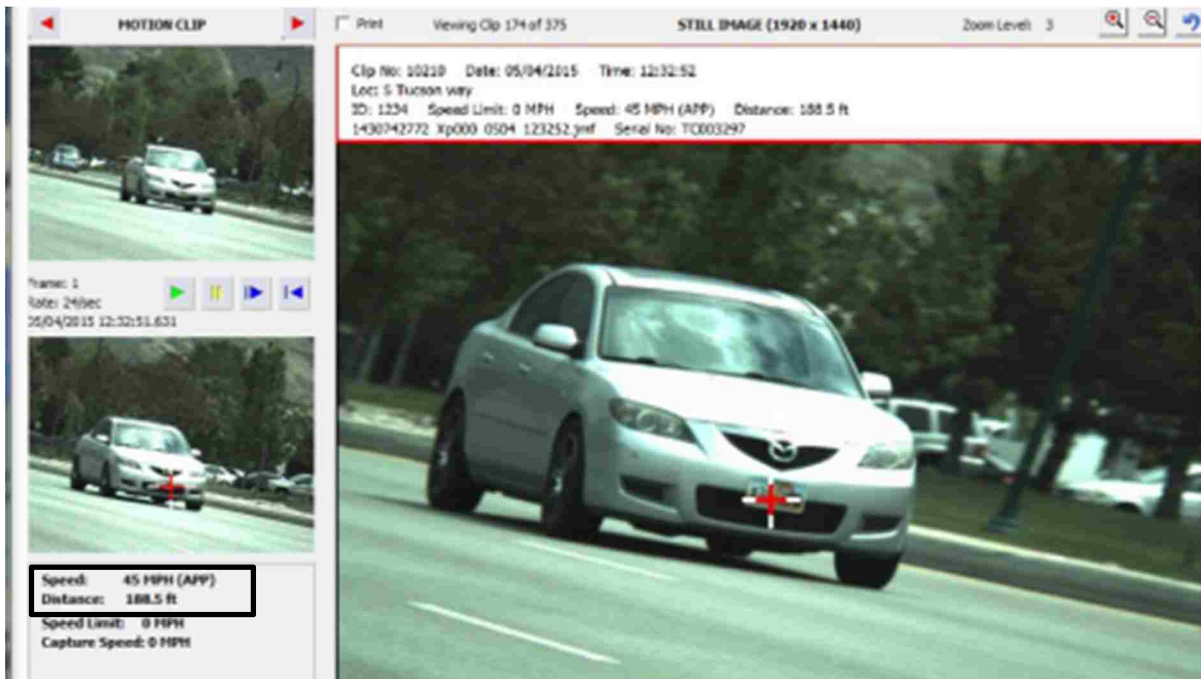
MOTION CLIP

Print Viewing Clip 174 of 375 STILL IMAGE (1920 x 1440) Zoom Level: 3

Clip No: 10210 Date: 05/04/2015 Time: 12:32:52
Loc: S Tucson way
ID: 1234 Speed Limit: 0 MPH Speed: 45 MPH (APP) Distance: 188.5 ft
1430742772 Xp000 0504 123252.ymf Serial No: TC003297

Frame: 1
Rate: 24/sec
05/04/2015 12:32:51.631

Speed: 45 MPH (APP)
Distance: 188.5 ft
Speed Limit: 0 MPH
Capture Speed: 0 MPH